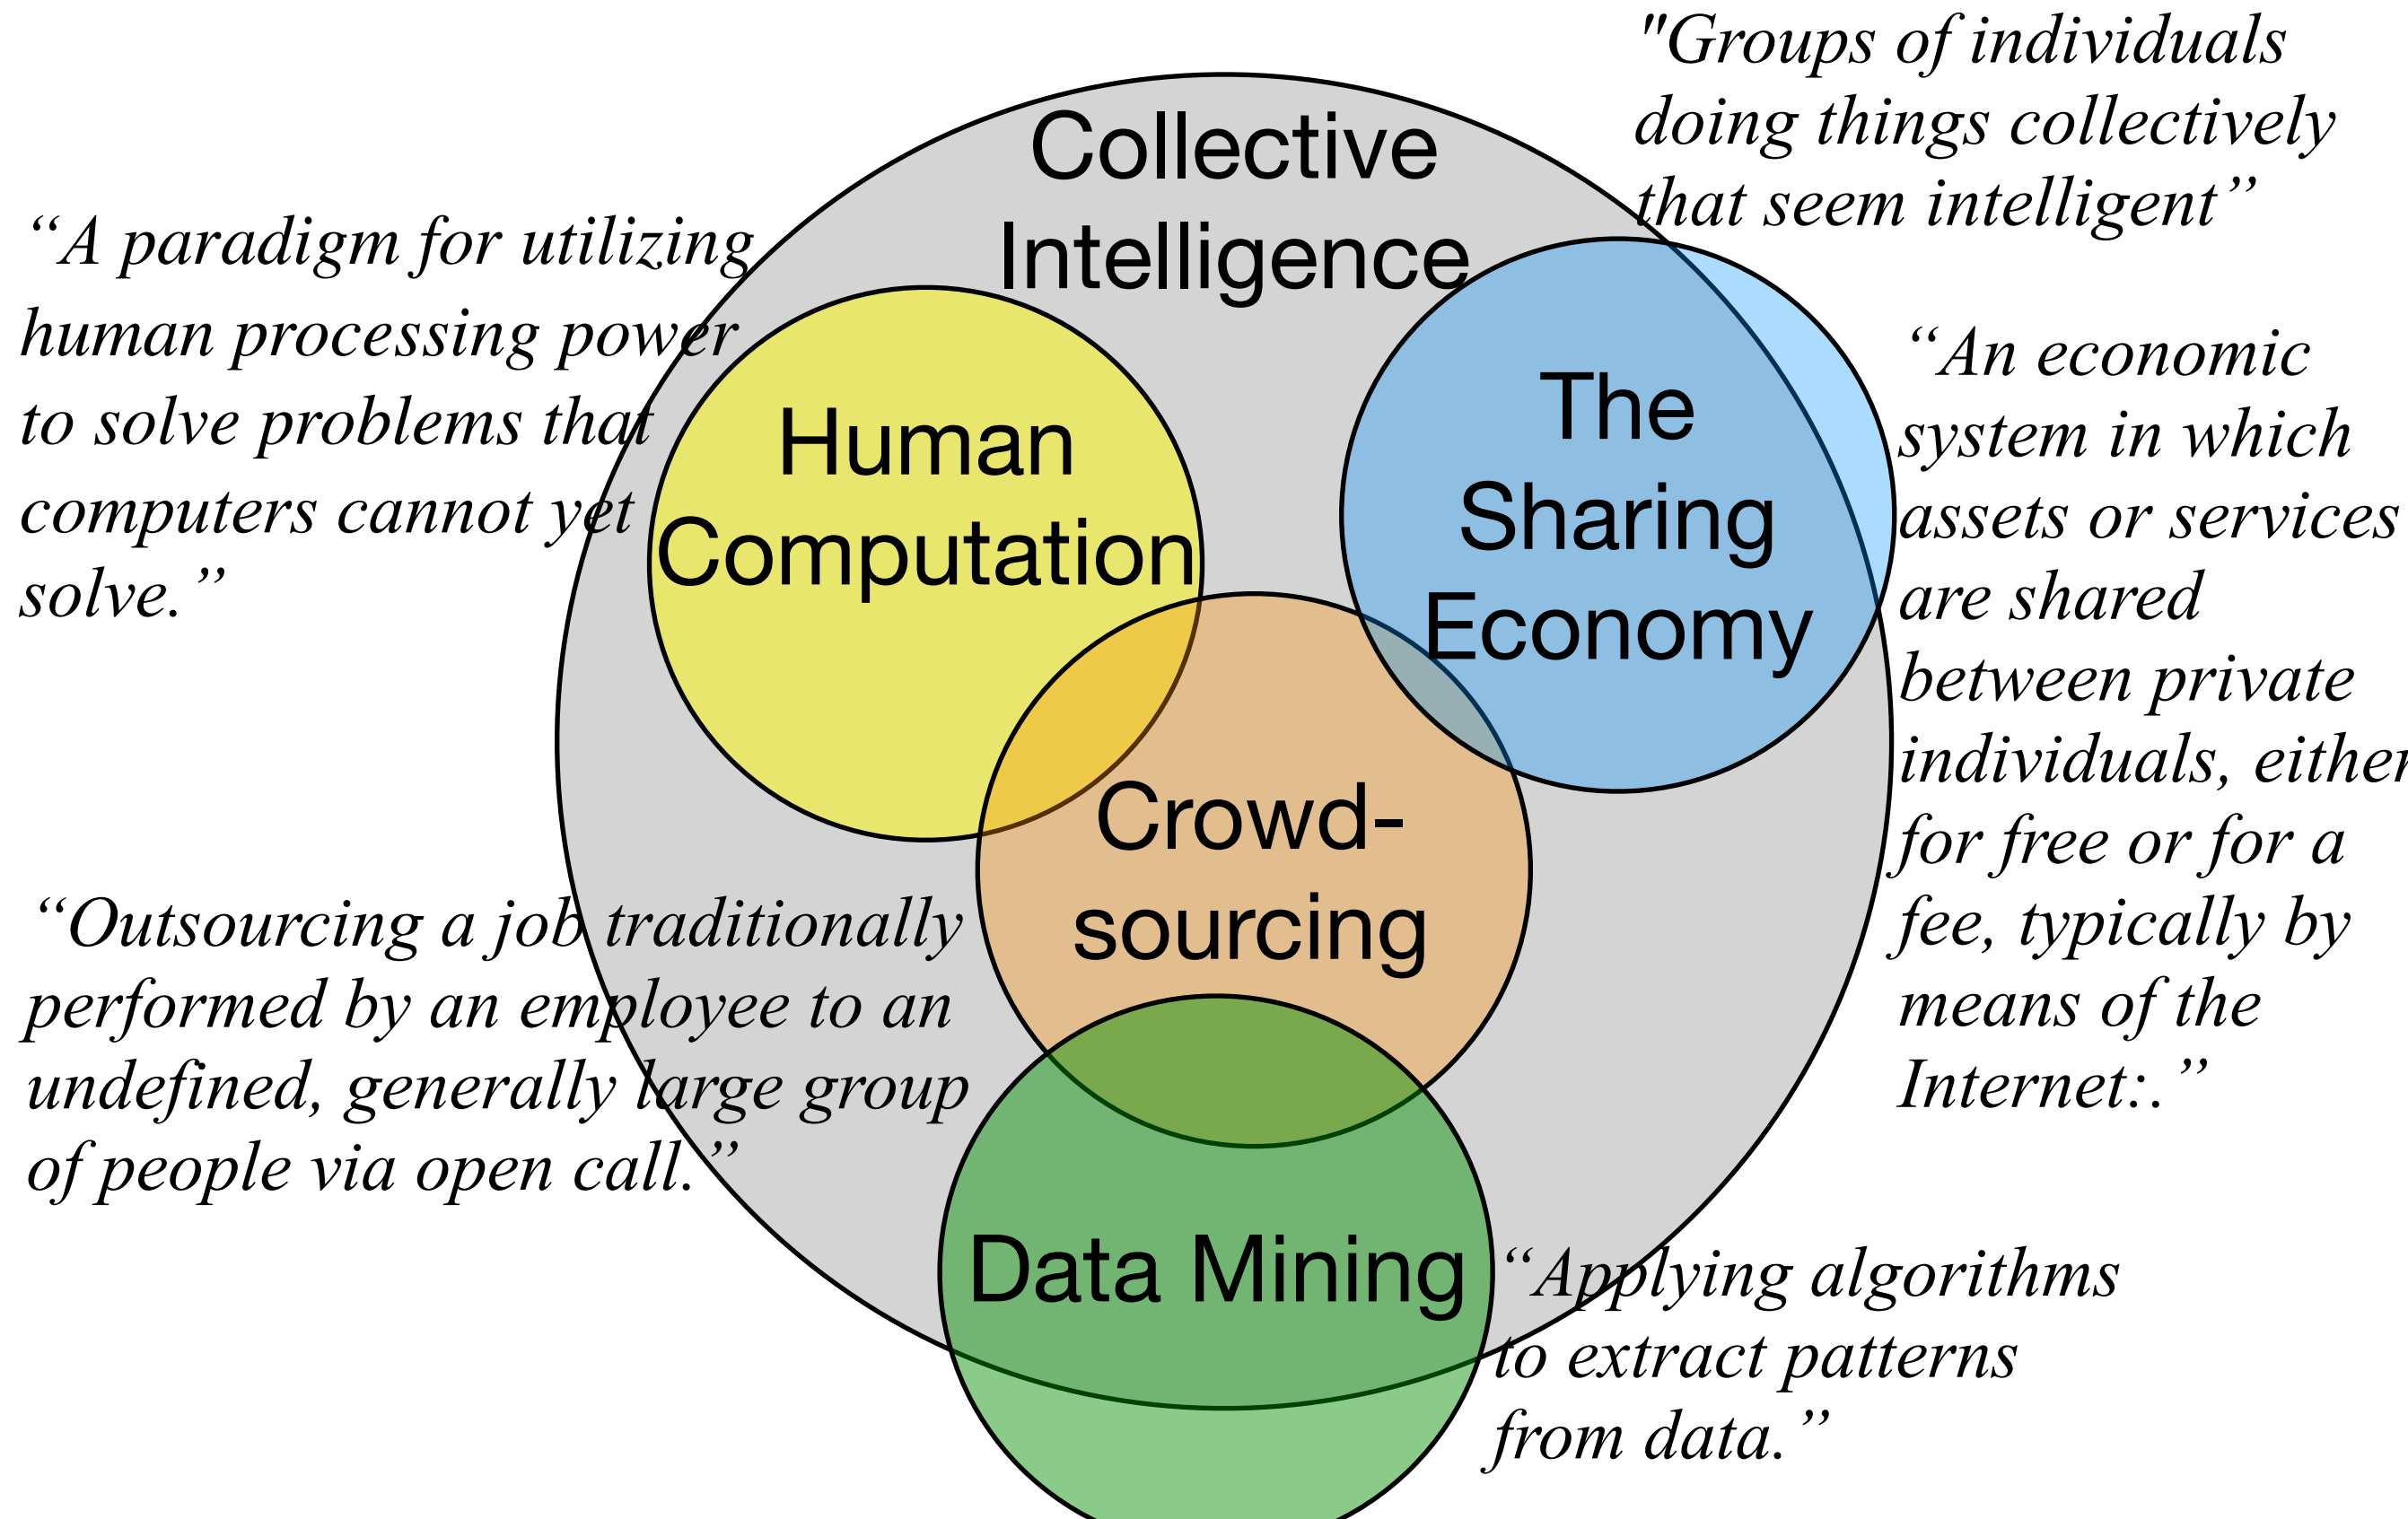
"Groups of individuals doing things collectively that seem intelligent”

Collective Intelligence

“A paradigm for utilizing human processing power to solve problems that computers cannot yet solve.”

Human Computation

The Sharing Economy

“An economic system in which assets or services are shared between private individuals, either for free or for a fee, typically by means of the Internet:.”

Crowd-sourcing

“Outsourcing a job traditionally performed by an employee to an undefined, generally large group of people via open call.”

Data Mining

“Applying algorithms to extract patterns from data.”